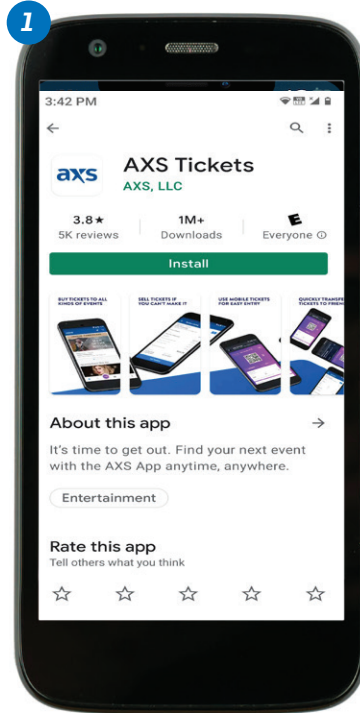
1

3:42 PM

AXS Tickets
AXS, LLC

axs

3.8★
5K reviews

1M+
Downloads

E
Everyone ⓘ

Install

BUY TICKETS TO ALL KINDS OF EVENTS

SELL TICKETS IF YOU CAN'T MAKE IT

USE MOBILE TICKETS FOR EASY ENTRY

QUICKLY TRANSFER TICKETS TO FRIENDS

About this app

It's time to get out. Find your next event with the AXS App anytime, anywhere.

Entertainment

Rate this app
Tell others what you think